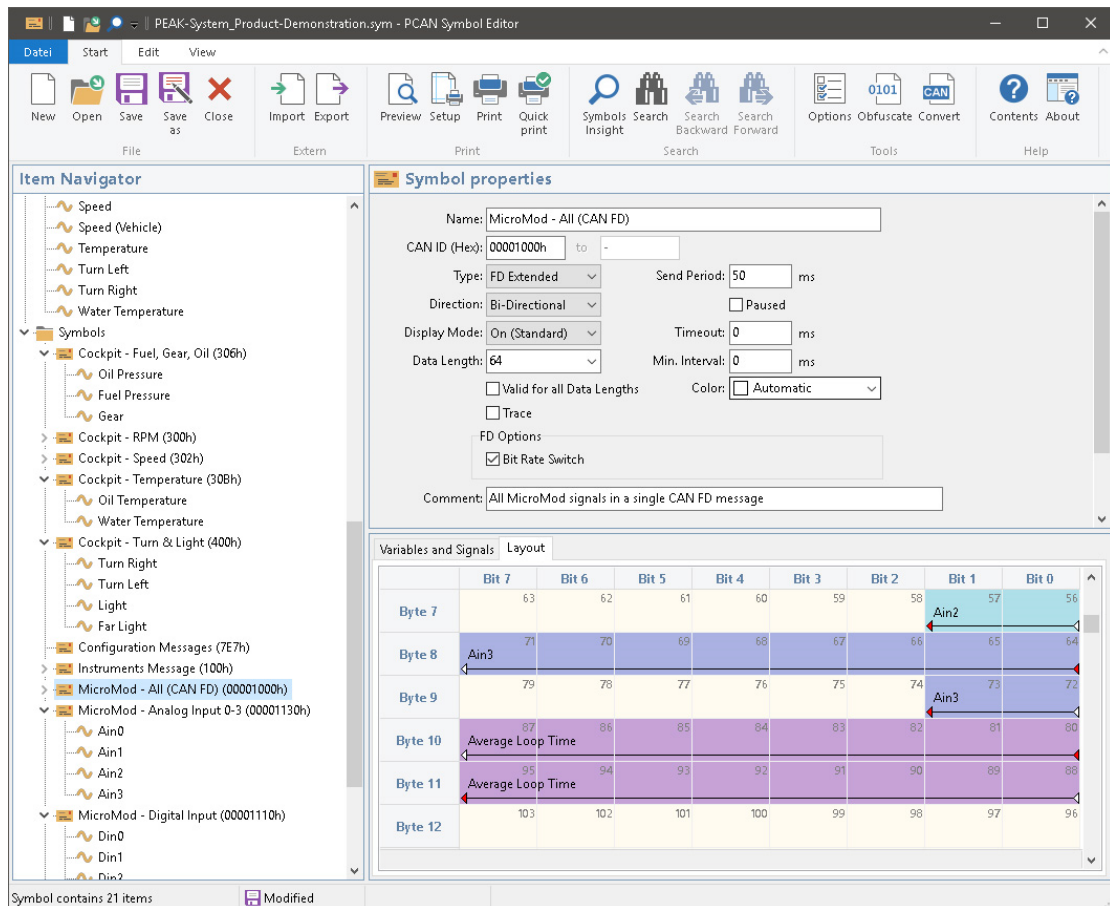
PEAK-System_Product-Demonstration.sym - PCAN Symbol Editor

Datei Start Edit View

New Open Save Save as Close
File
Import Export
Extern
Preview Setup Print Quick print
Print
Symbols Insight Search Search Backward Search Forward
Search
Options Obfuscate Convert
Tools
Contents About
Help

Item Navigator

Speed
Speed (Vehicle)
Temperature
Turn Left
Turn Right
Water Temperature
Symbols
Cockpit - Fuel, Gear, Oil (306h)
Oil Pressure
Fuel Pressure
Gear
Cockpit - RPM (300h)
Cockpit - Speed (302h)
Cockpit - Temperature (30Bh)
Oil Temperature
Water Temperature
Cockpit - Turn & Light (400h)
Turn Right
Turn Left
Light
Far Light
Configuration Messages (7E7h)
Instruments Message (100h)
MicroMod - All (CAN FD) (00001000h)
MicroMod - Analog Input 0-3 (00001130h)
Ain0
Ain1
Ain2
Ain3
MicroMod - Digital Input (00001110h)
Din0
Din1
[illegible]

Symbol properties

Name: MicroMod - All (CAN FD)
CAN ID (Hex): 00001000h to -
Type: FD Extended
Send Period: 50 ms
Direction: Bi-Directional
Paused
Display Mode: On (Standard)
Timeout: 0 ms
Data Length: 64
Min. Interval: 0 ms
Valid for all Data Lengths
Color: Automatic
Trace
FD Options
Bit Rate Switch
Comment: All MicroMod signals in a single CAN FD message

Variables and Signals Layout

| | Bit 7 | Bit 6 | Bit 5 | Bit 4 | Bit 3 | Bit 2 | Bit 1 | Bit 0 |
|---|---|---|---|---|---|---|---|---|
| Byte 7 | 63 | 62 | 61 | 60 | 59 | 58 | 57 Ain2 | 56 |
| Byte 8 | 71 Ain3 | 70 | 69 | 68 | 67 | 66 | 65 | 64 |
| Byte 9 | 79 | 78 | 77 | 76 | 75 | 74 | 73 Ain3 | 72 |
| Byte 10 | 87 Average Loop Time | 86 | 85 | 84 | 83 | 82 | 81 | 80 |
| Byte 11 | 95 Average Loop Time | 94 | 93 | 92 | 91 | 90 | 89 | 88 |
| Byte 12 | 103 | 102 | 101 | 100 | 99 | 98 | 97 | 96 |

Symbol contains 21 items
Modified